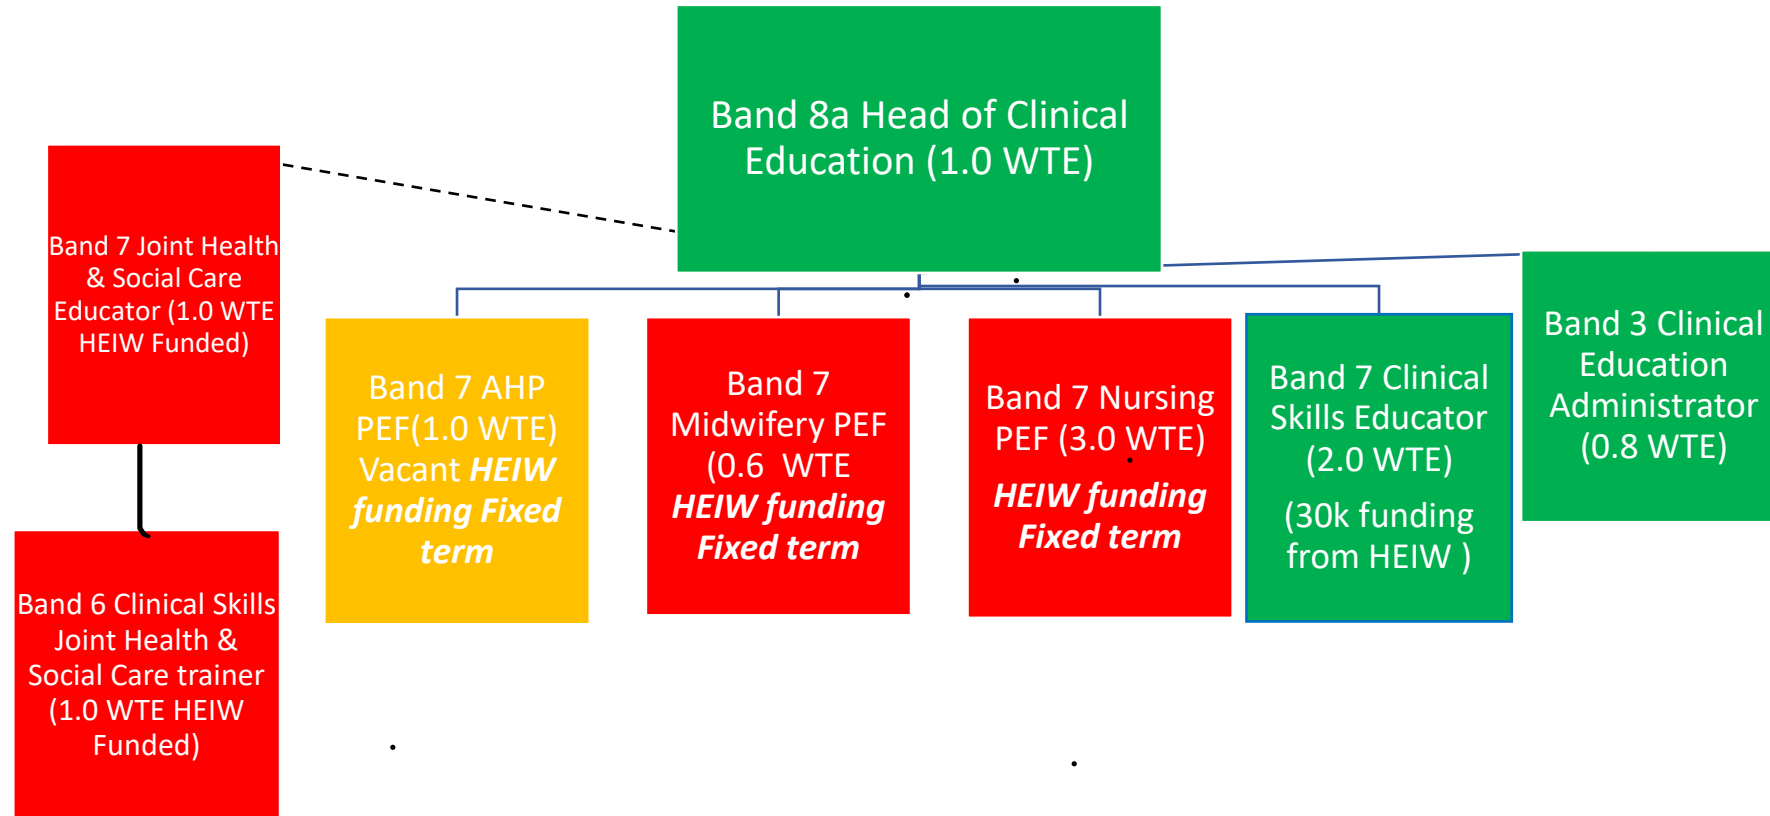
Band 8a Head of Clinical Education (1.0 WTE)

Band 7 Joint Health & Social Care Educator (1.0 WTE HEIW Funded)

Band 6 Clinical Skills Joint Health & Social Care trainer (1.0 WTE HEIW Funded)

Band 7 AHP PEF(1.0 WTE) Vacant HEIW funding Fixed term

Band 7 Midwifery PEF (0.6 WTE HEIW funding Fixed term

Band 7 Nursing PEF (3.0 WTE) HEIW funding Fixed term

Band 7 Clinical Skills Educator (2.0 WTE) (30k funding from HEIW )

Band 3 Clinical Education Administrator (0.8 WTE)